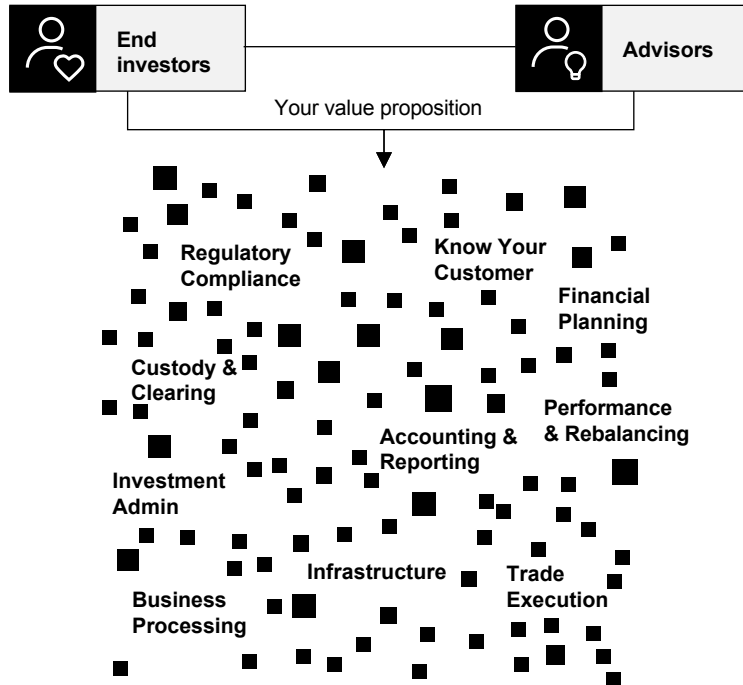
End investors

Advisors

Your value proposition

Regulatory Compliance

Know Your Customer

Financial Planning

Custody & Clearing

Performance & Rebalancing

Accounting & Reporting

Investment Admin

Infrastructure

Trade Execution

Business Processing